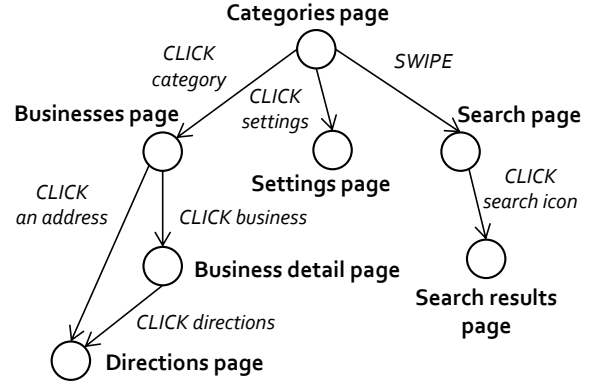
Categories page

CLICK category

CLICK settings

SWIPE

Businesses page

Search page

Settings page

CLICK an address

CLICK business

CLICK search icon

Business detail page

Search results page

CLICK directions

Directions page